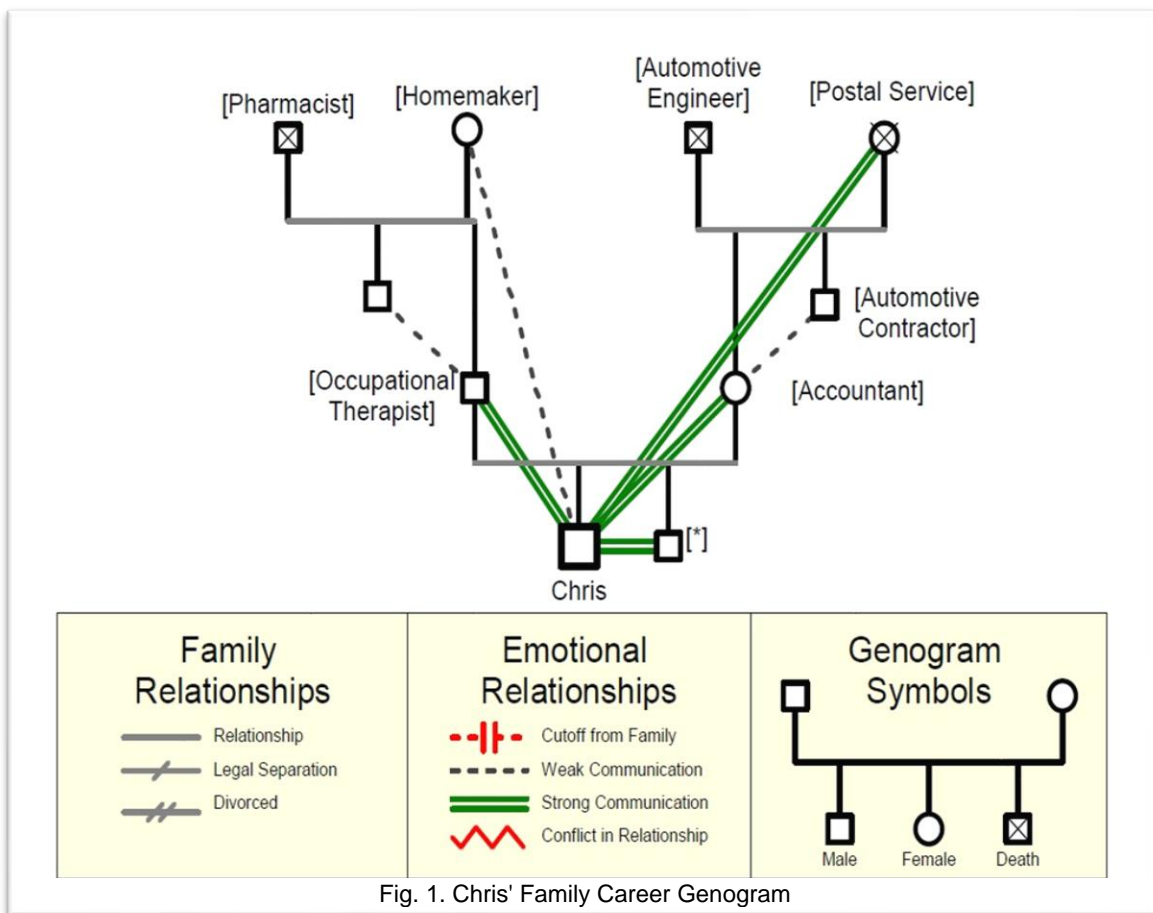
[Pharmacist]

[Homemaker]

[Automotive Engineer]

[Postal Service]

[Automotive Contractor]

[Occupational Therapist]

[Accountant]

[*]

Chris

Family Relationships

Relationship
Legal Separation
Divorced

Emotional Relationships

Cutoff from Family
Weak Communication
Strong Communication
Conflict in Relationship

Genogram Symbols

Male
Female
Death

Fig. 1. Chris' Family Career Genogram